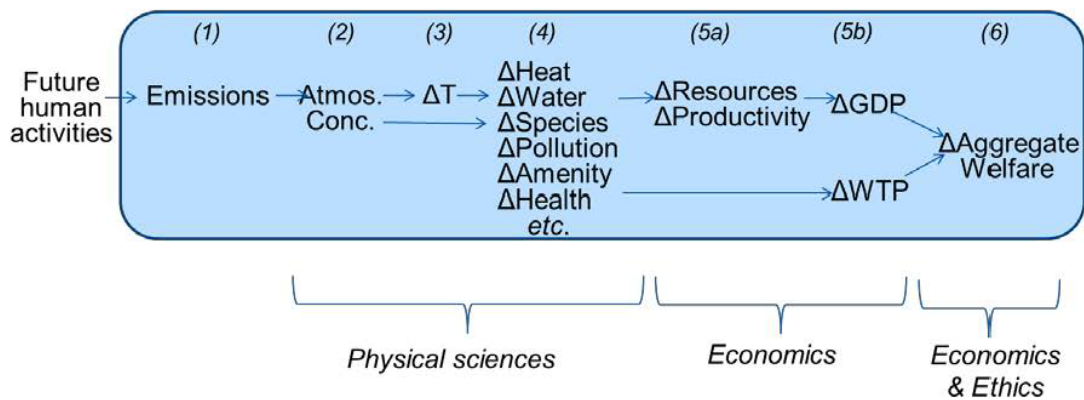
(1) (2) (3) (4) (5a) (5b) (6)

Future human activities

Emissions

Atmos. Conc.

ΔT

ΔHeat
ΔWater
ΔSpecies
ΔPollution
ΔAmenity
ΔHealth
etc.

ΔResources
ΔProductivity

ΔGDP

ΔWTP

ΔAggregate Welfare

Physical sciences

Economics

Economics & Ethics